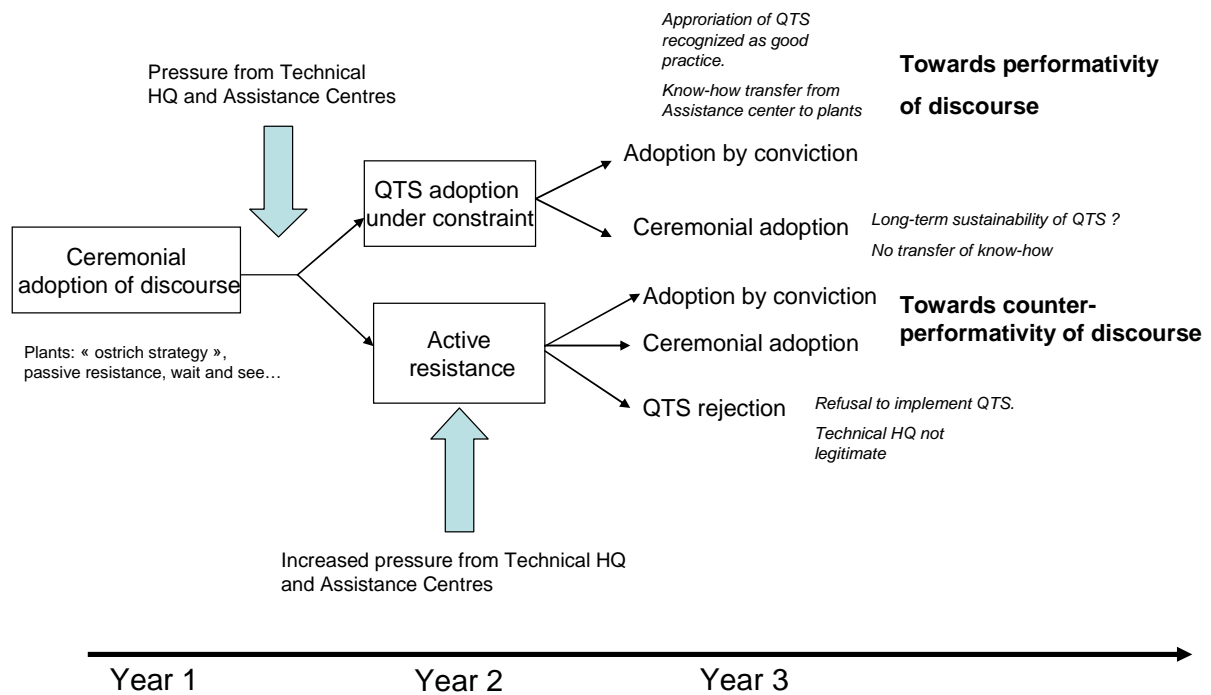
Pressure from Technical HQ and Assistance Centres

Approriation of QTS recognized as good practice.

Know-how transfer from Assistance center to plants

Towards performativity of discourse

Ceremonial adoption of discourse

QTS adoption under constraint

Adoption by conviction

Ceremonial adoption

Long-term sustainability of QTS ?

No transfer of know-how

Plants: « ostrich strategy », passive resistance, wait and see…

Active resistance

Adoption by conviction

Ceremonial adoption

Towards counter-performativity of discourse

QTS rejection

Refusal to implement QTS.

Technical HQ not legitimate

Increased pressure from Technical HQ and Assistance Centres

Year 1

Year 2

Year 3